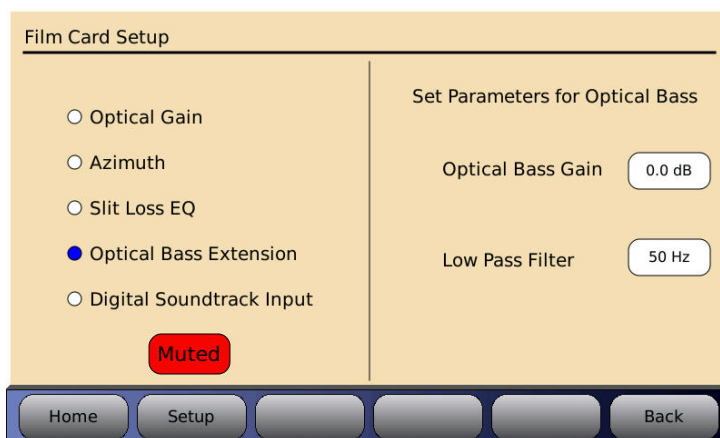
Film Card Setup

○ Optical Gain

○ Azimuth

○ Slit Loss EQ

● Optical Bass Extension

○ Digital Soundtrack Input

Muted

Set Parameters for Optical Bass

Optical Bass Gain 0.0 dB

Low Pass Filter 50 Hz

Home Setup Back